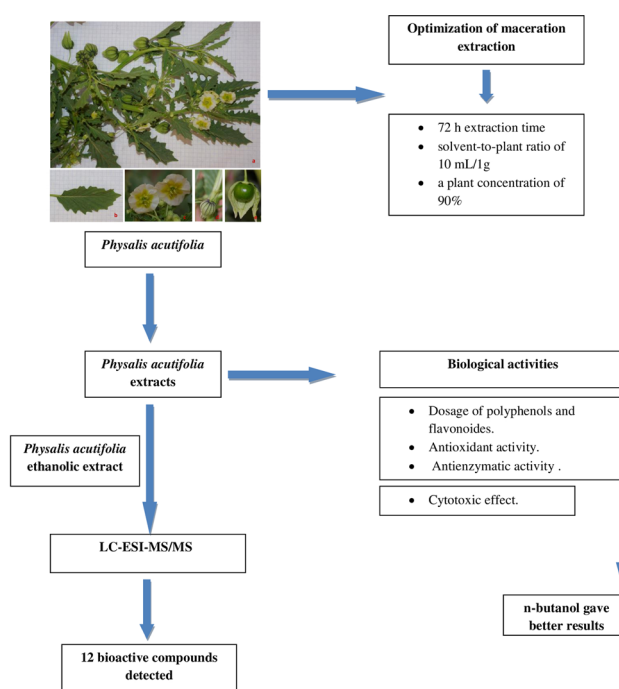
a

b

Physalis acutifolia

Optimization of maceration extraction

- 72 h extraction time
- solvent-to-plant ratio of 10 mL/1g
- a plant concentration of 90%

Physalis acutifolia extracts

Biological activities

- Dosage of polyphenols and flavonoides.
- Antioxidant activity.
- Antienzymatic activity .

- Cytotoxic effect.

Physalis acutifolia ethanolic extract

LC-ESI-MS/MS

12 bioactive compounds detected

n-butanol gave better results